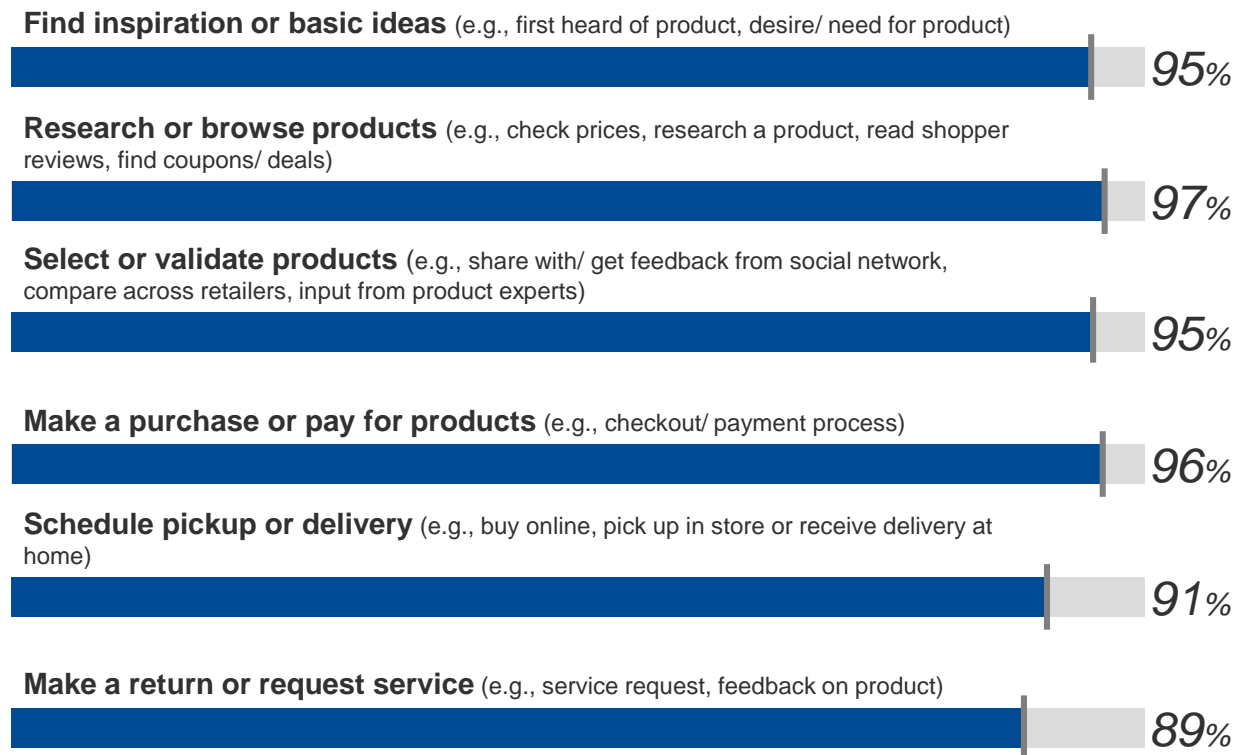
**Find inspiration or basic ideas** (e.g., first heard of product, desire/ need for product)

95%

**Research or browse products** (e.g., check prices, research a product, read shopper reviews, find coupons/ deals)

97%

**Select or validate products** (e.g., share with/ get feedback from social network, compare across retailers, input from product experts)

95%

**Make a purchase or pay for products** (e.g., checkout/ payment process)

96%

**Schedule pickup or delivery** (e.g., buy online, pick up in store or receive delivery at home)

91%

**Make a return or request service** (e.g., service request, feedback on product)

89%